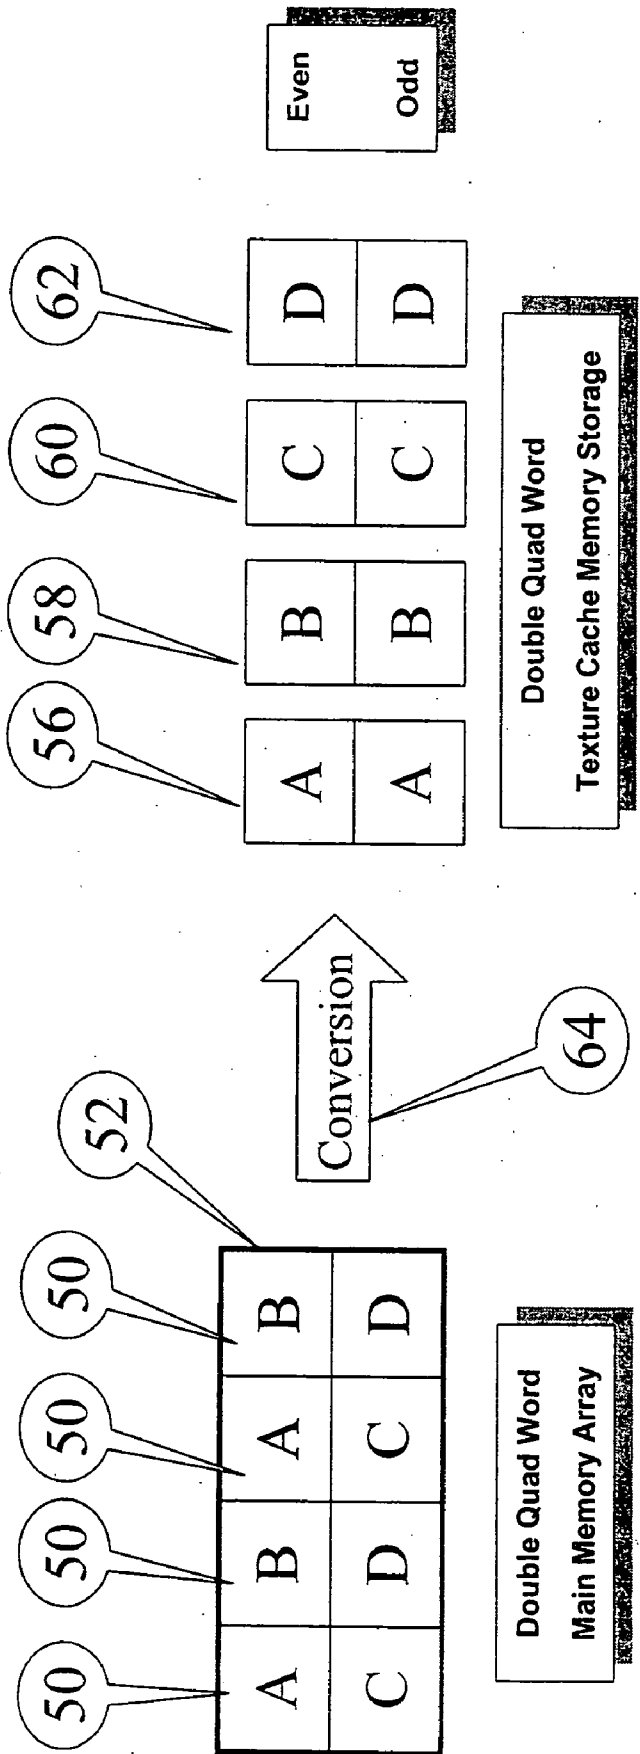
50 50 50 50 52

| A | B | A | B |
|---|---|---|---|
| C | D | C | D |

Double Quad Word
Main Memory Array

Conversion

64

56 58 60 62

| A | B | C | D |
|---|---|---|---|
| A | B | C | D |

Double Quad Word
Texture Cache Memory Storage

Even
Odd